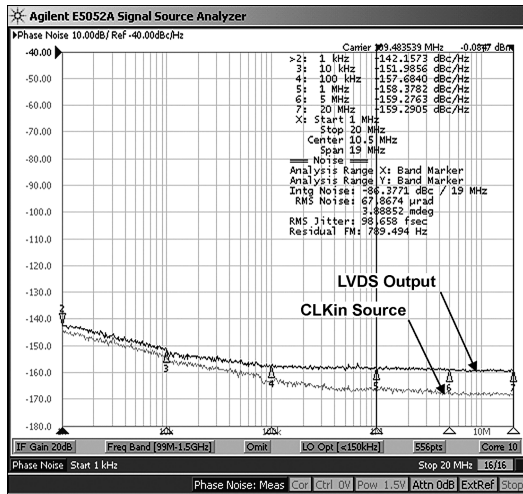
Agilent E5052A Signal Source Analyzer

Phase Noise 10.00dB/ Ref -40.00dBc/Hz

Carrier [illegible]9.483539 MHz -0.08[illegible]7 dBm

>2: 1 kHz -142.1573 dBc/Hz
3: 10 kHz -151.9856 dBc/Hz
4: 100 kHz -157.6840 dBc/Hz
5: 1 MHz -158.3782 dBc/Hz
6: 5 MHz -159.2763 dBc/Hz
7: 20 MHz -159.2905 dBc/Hz
X: Start 1 MHz
Stop 20 MHz
Center 10.5 MHz
Span 19 MHz
Noise
Analysis Range X: Band Marker
Analysis Range Y: Band Marker
Intg Noise: -86.3771 dBc / 19 MHz
RMS Noise: 67.8674 µrad
3.88852 mdeg
RMS Jitter: 98.658 fsec
Residual FM: 789.494 Hz

-40.00
-50.00
-60.00
-70.00
-80.00
-90.00
-100.0
-110.0
-120.0
-130.0
-140.0
-150.0
-160.0
-170.0
-180.0

LVDS Output
CLKin Source

2 3 4 5 6 7

1k 10k 100k 1M 10M

IF Gain 20dB | Freq Band [99M-1.5GHz] | Omit | LO Opt [<150kHz] | 556pts | Corre 10

Phase Noise Start 1 kHz | Stop 20 MHz | 16/16

Phase Noise: Meas | Cor | Ctrl 0V | Pow 1.5V | Attn 0dB | ExtRef | Stop